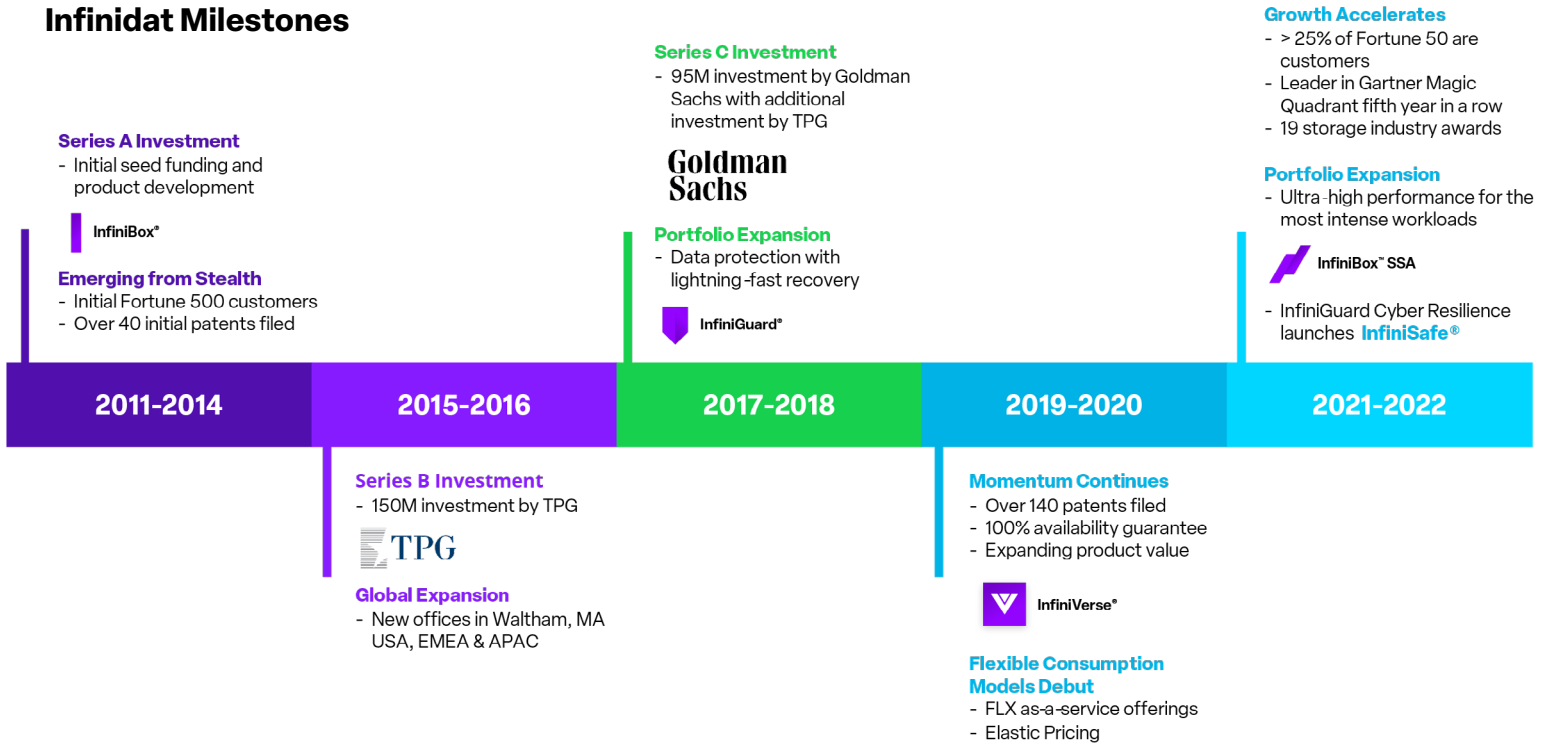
Infinidat Milestones

Series A Investment
- Initial seed funding and product development

InfiniBox®

Emerging from Stealth
- Initial Fortune 500 customers
- Over 40 initial patents filed

Series B Investment
- 150M investment by TPG

TPG

Global Expansion
- New offices in Waltham, MA USA, EMEA & APAC

Series C Investment
- 95M investment by Goldman Sachs with additional investment by TPG

Goldman Sachs

Portfolio Expansion
- Data protection with lightning-fast recovery

InfiniGuard®

Momentum Continues
- Over 140 patents filed
- 100% availability guarantee
- Expanding product value

InfiniVerse®

Flexible Consumption Models Debut
- FLX as-a-service offerings
- Elastic Pricing

Growth Accelerates
- > 25% of Fortune 50 are customers
- Leader in Gartner Magic Quadrant fifth year in a row
- 19 storage industry awards

Portfolio Expansion
- Ultra-high performance for the most intense workloads

InfiniBox™ SSA

- InfiniGuard Cyber Resilience launches InfiniSafe®

2011-2014 | 2015-2016 | 2017-2018 | 2019-2020 | 2021-2022